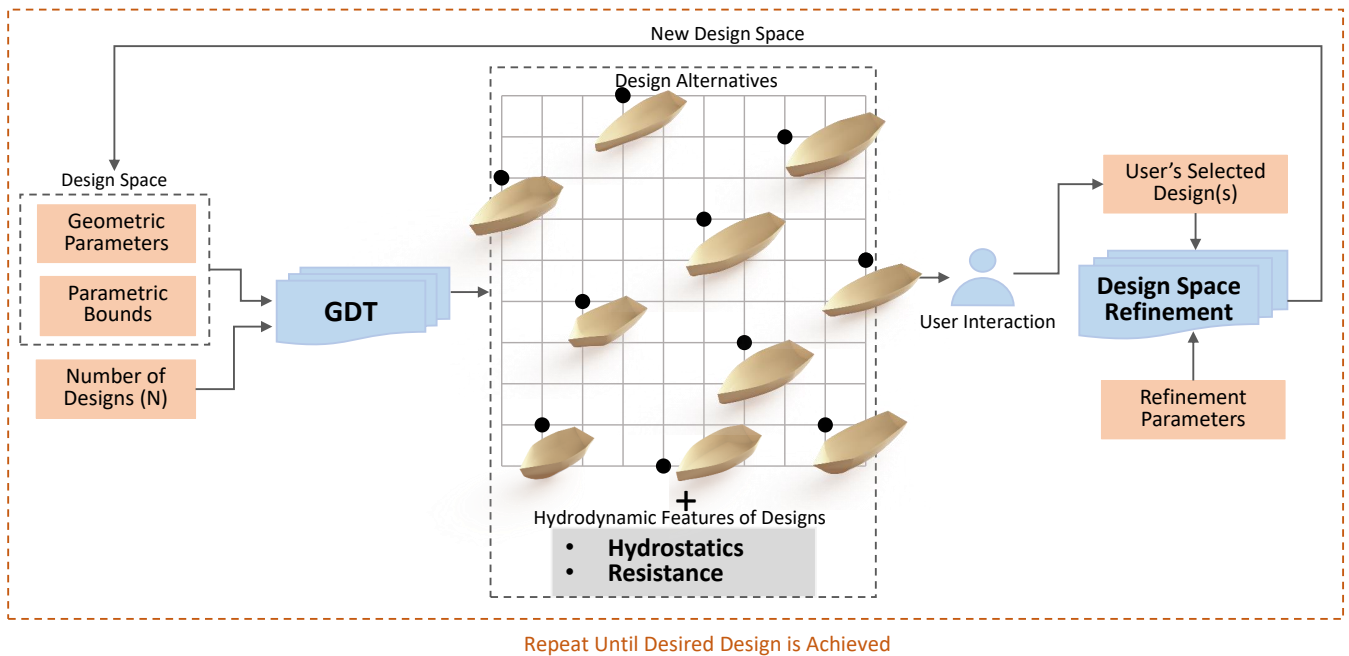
New Design Space

Design Space

Geometric Parameters

Parametric Bounds

Number of Designs (N)

GDT

Design Alternatives

+

Hydrodynamic Features of Designs

• Hydrostatics
• Resistance

User Interaction

User's Selected Design(s)

Design Space Refinement

Refinement Parameters

Repeat Until Desired Design is Achieved